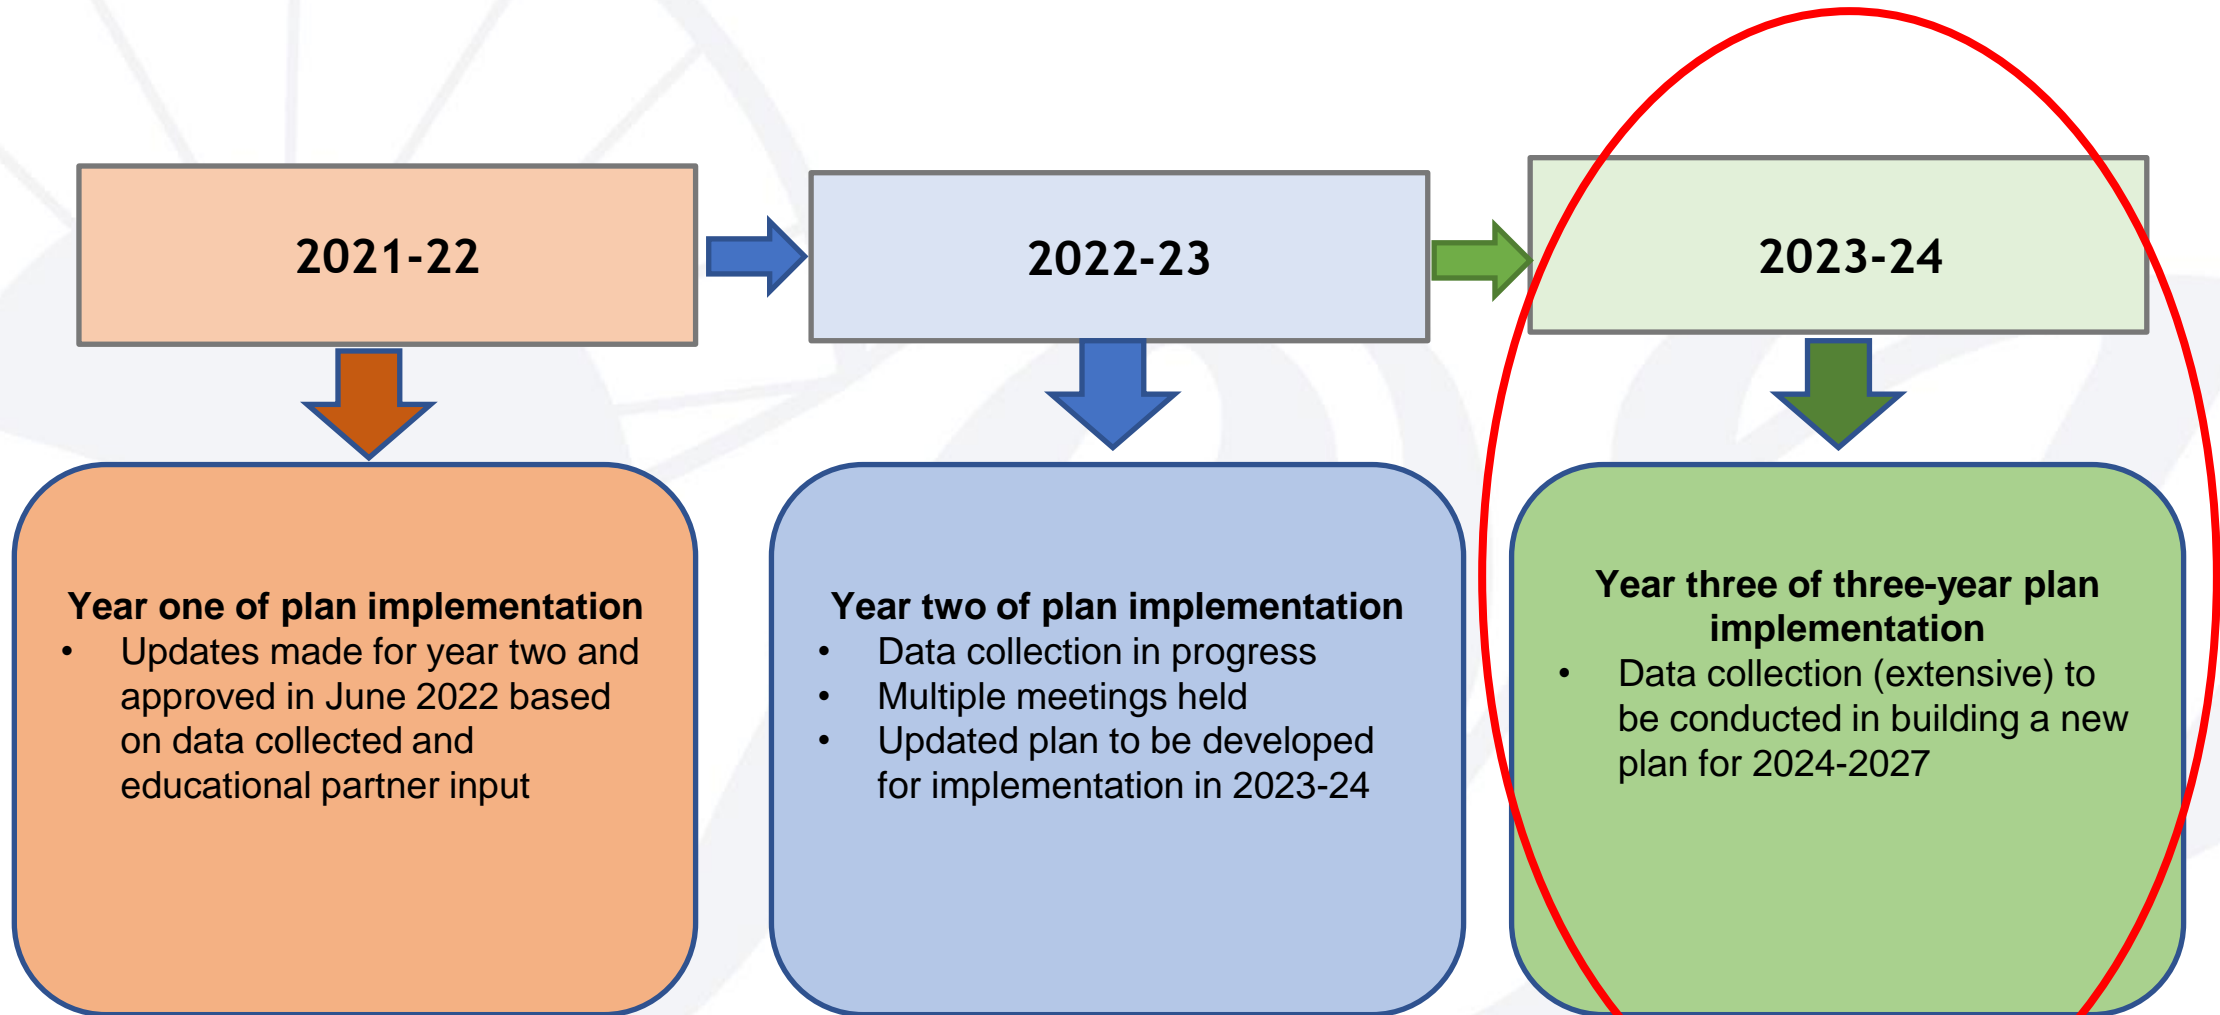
2021-22

2022-23

2023-24

Year one of plan implementation
• Updates made for year two and approved in June 2022 based on data collected and educational partner input

Year two of plan implementation
• Data collection in progress
• Multiple meetings held
• Updated plan to be developed for implementation in 2023-24

Year three of three-year plan implementation
• Data collection (extensive) to be conducted in building a new plan for 2024-2027